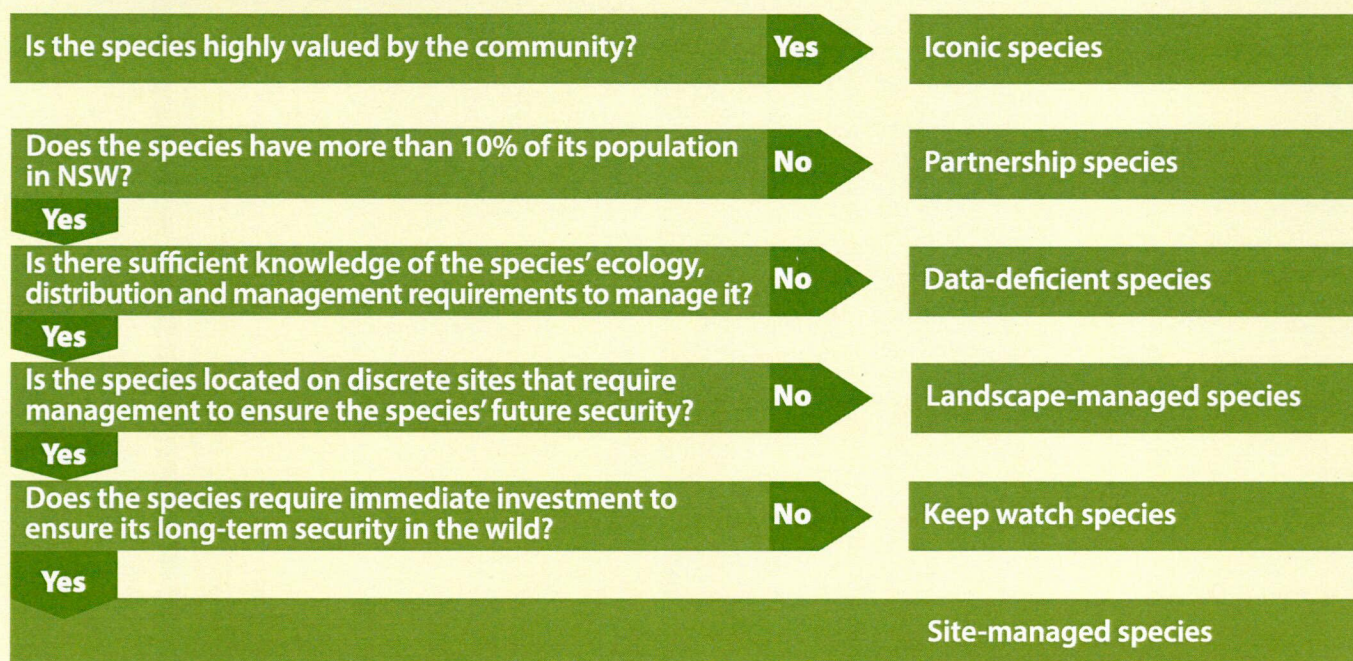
Is the species highly valued by the community?

Yes

Iconic species

Does the species have more than 10% of its population in NSW?

No

Partnership species

Yes

Is there sufficient knowledge of the species' ecology, distribution and management requirements to manage it?

No

Data-deficient species

Yes

Is the species located on discrete sites that require management to ensure the species' future security?

No

Landscape-managed species

Yes

Does the species require immediate investment to ensure its long-term security in the wild?

No

Keep watch species

Yes

Site-managed species